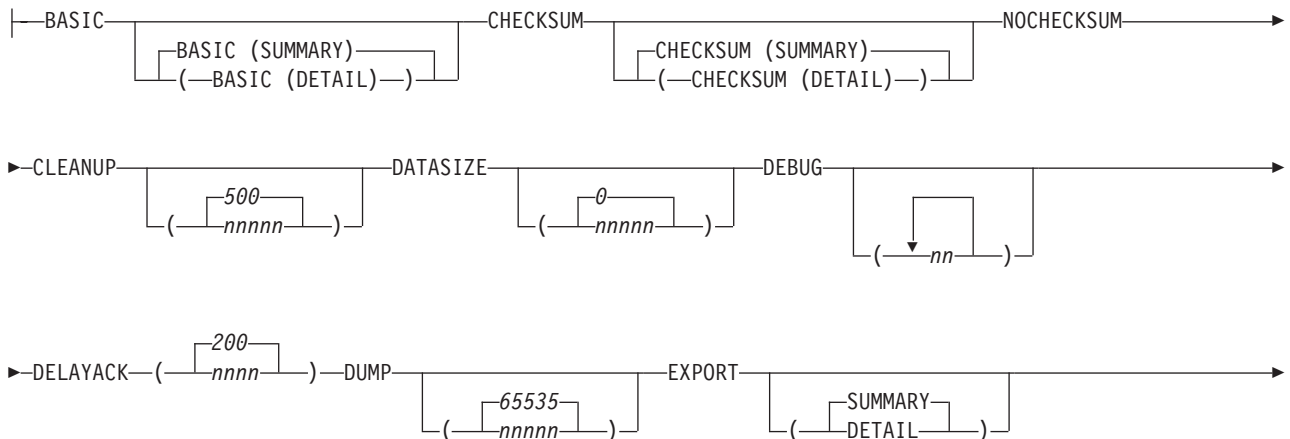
BASIC
BASIC (SUMMARY)
( BASIC (DETAIL) )
CHECKSUM
CHECKSUM (SUMMARY)
( CHECKSUM (DETAIL) )
NOCHECKSUM

CLEANUP
500
( nnnnn )
DATASIZE
0
( nnnnn )
DEBUG
( nn )

DELAYACK ( 200 nnnn ) DUMP
65535
( nnnnn )
EXPORT
SUMMARY
( DETAIL )